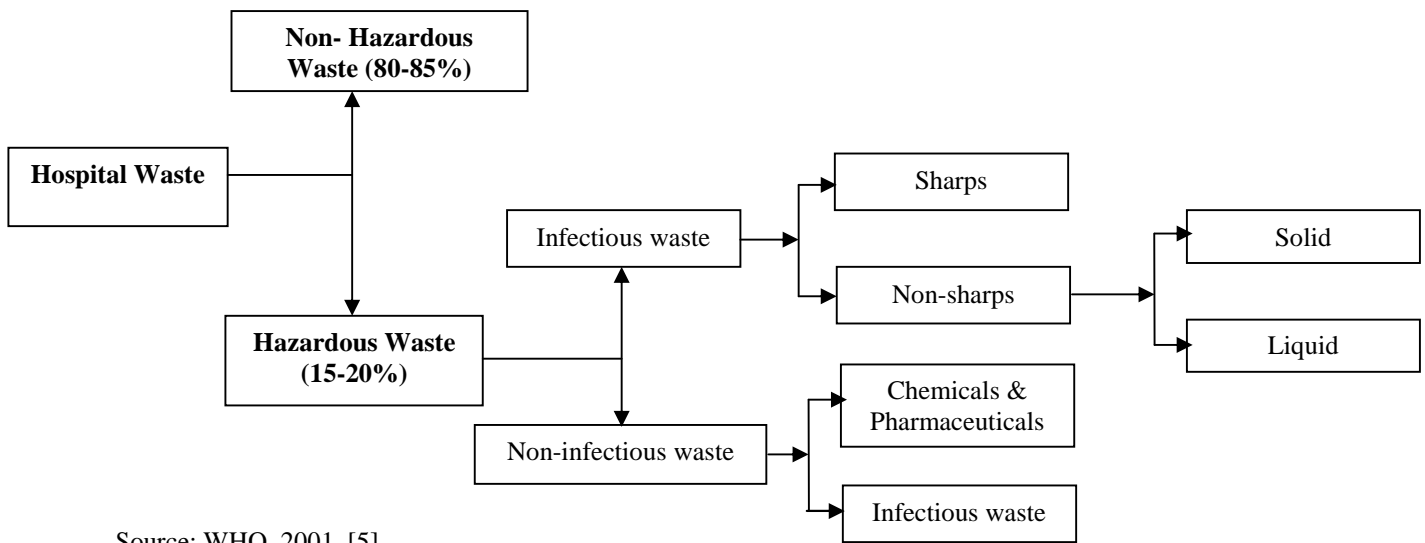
Non- Hazardous Waste (80-85%)

Hospital Waste

Hazardous Waste (15-20%)

Infectious waste

Non-infectious waste

Sharps

Non-sharps

Solid

Liquid

Chemicals & Pharmaceuticals

Infectious waste

Source: WHO, 2001, [5]